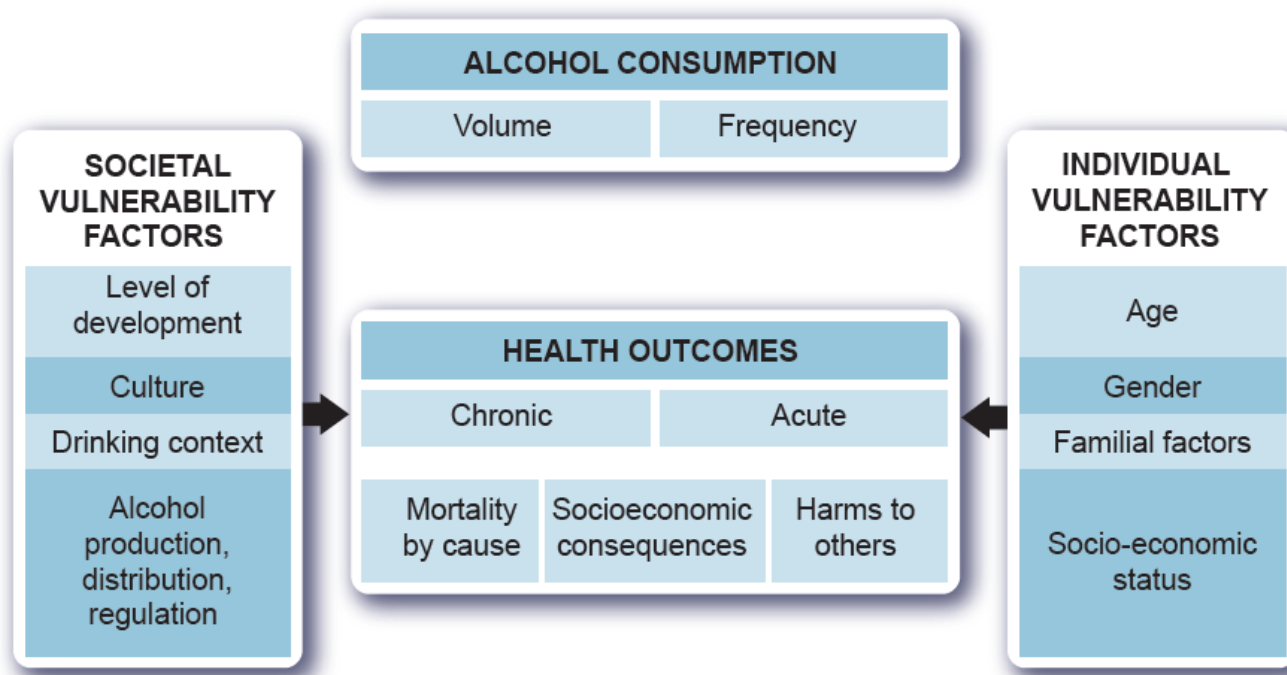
ALCOHOL CONSUMPTION

Volume

Frequency

SOCIETAL VULNERABILITY FACTORS

Level of development

Culture

Drinking context

Alcohol production, distribution, regulation

HEALTH OUTCOMES

Chronic

Acute

Mortality by cause

Socioeconomic consequences

Harms to others

INDIVIDUAL VULNERABILITY FACTORS

Age

Gender

Familial factors

Socio-economic status